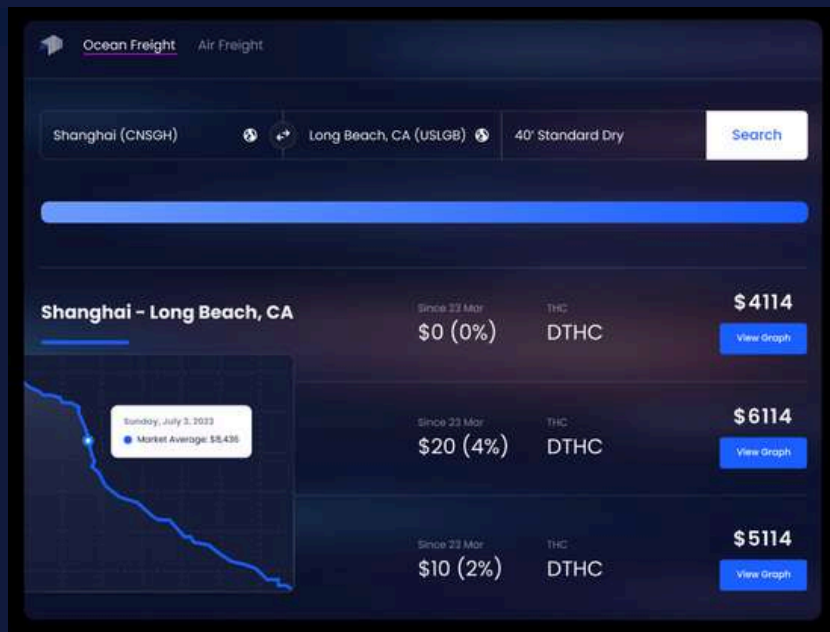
Ocean Freight Air Freight

Shanghai (CNSGH)

Long Beach, CA (USLGB)

40' Standard Dry

Search

Shanghai - Long Beach, CA

Sunday, July 3, 2022

Market Average: $8,436

Since 23 Mar
$0 (0%)

THC
DTHC

$4114

View Graph

Since 23 Mar
$20 (4%)

THC
DTHC

$6114

View Graph

Since 23 Mar
$10 (2%)

THC
DTHC

$5114

View Graph